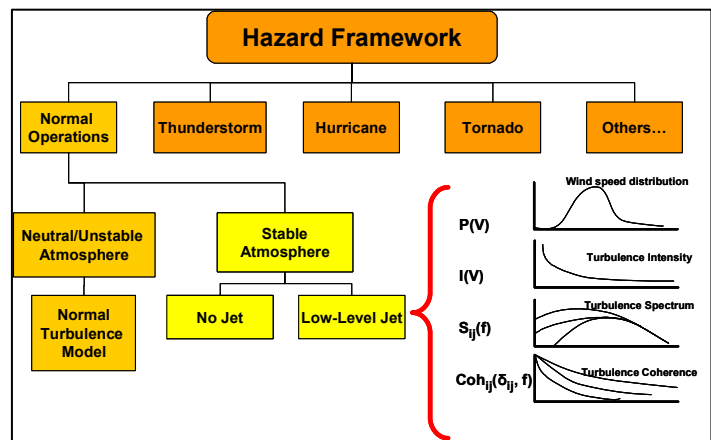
Hazard Framework

Normal Operations

Thunderstorm

Hurricane

Tornado

Others…

Neutral/Unstable Atmosphere

Stable Atmosphere

Normal Turbulence Model

No Jet

Low-Level Jet

P(V)

Wind speed distribution

I(V)

Turbulence Intensity

$S_{ij}(f)$

Turbulence Spectrum

$Coh_{ij}(\delta_{ij}, f)$

Turbulence Coherence